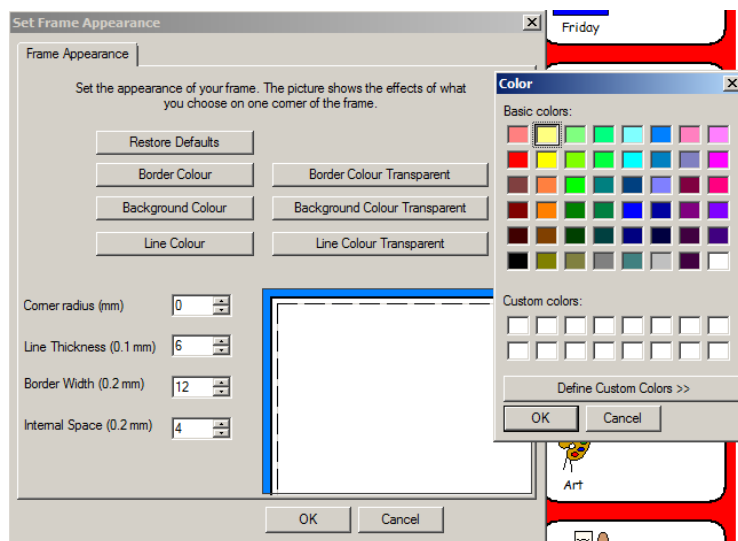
Set Frame Appearance
Frame Appearance
Set the appearance of your frame. The picture shows the effects of what you choose on one corner of the frame.
Restore Defaults
Border Colour
Border Colour Transparent
Background Colour
Background Colour Transparent
Line Colour
Line Colour Transparent
Corner radius (mm) 0
Line Thickness (0.1 mm) 6
Border Width (0.2 mm) 12
Internal Space (0.2 mm) 4
OK
Cancel

Friday

Color
Basic colors:
Custom colors:
Define Custom Colors >>
OK
Cancel

Art